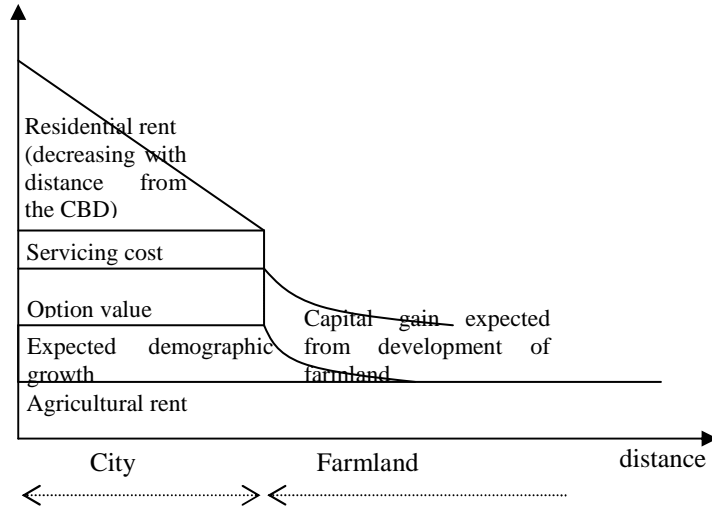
Residential rent (decreasing with distance from the CBD)

Servicing cost

Option value

Expected demographic growth

Agricultural rent

Capital gain expected from development of farmland

City

Farmland

distance